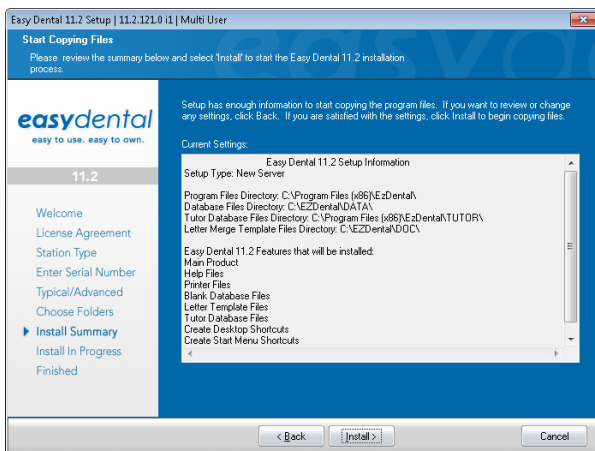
Easy Dental 11.2 Setup | 11.2.121.0 i1 | Multi User

Start Copying Files
Please review the summary below and select 'Install' to start the Easy Dental 11.2 installation process.

easydental
easy to use. easy to own.

11.2

Welcome
License Agreement
Station Type
Enter Serial Number
Typical/Advanced
Choose Folders
Install Summary
Install In Progress
Finished

Setup has enough information to start copying the program files. If you want to review or change any settings, click Back. If you are satisfied with the settings, click Install to begin copying files.

Current Settings:

Easy Dental 11.2 Setup Information
Setup Type: New Server

Program Files Directory: C:\Program Files (x86)\EzDental\
Database Files Directory: C:\EZDental\DATA\
Tutor Database Files Directory: C:\Program Files (x86)\EzDental\TUTOR\
Letter Merge Template Files Directory: C:\EZDental\DOC\

Easy Dental 11.2 Features that will be installed:
Main Product
Help Files
Printer Files
Blank Database Files
Letter Template Files
Tutor Database Files
Create Desktop Shortcuts
Create Start Menu Shortcuts

< Back
Install >
Cancel